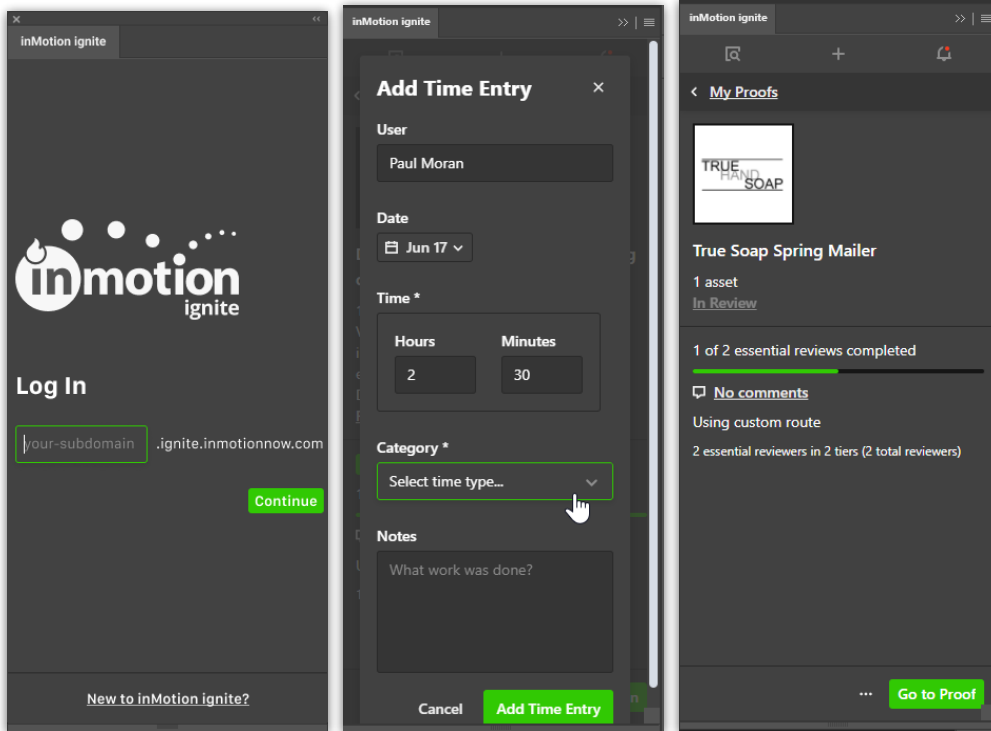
inMotion ignite

inmotion ignite

Log In

your-subdomain .ignite.inmotionnow.com

Continue

New to inMotion ignite?

inMotion ignite

Add Time Entry ×

User

Paul Moran

Date

Jun 17

Time *

Hours 2

Minutes 30

Category *

Select time type...

Notes

What work was done?

Cancel Add Time Entry

inMotion ignite

< My Proofs

TRUE HAND SOAP

True Soap Spring Mailer

1 asset

In Review

1 of 2 essential reviews completed

No comments

Using custom route

2 essential reviewers in 2 tiers (2 total reviewers)

... Go to Proof